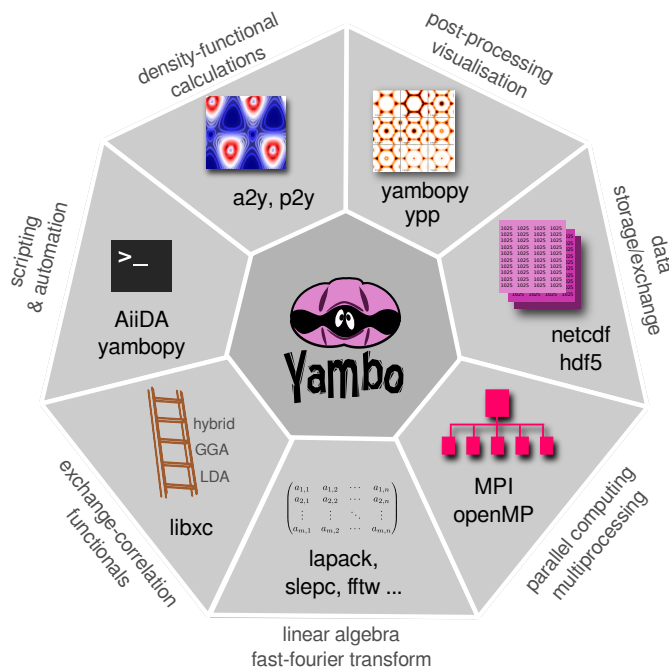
density-functional calculations

a2y, p2y

post-processing visualisation

yambopy ypp

data storage/exchange

1025 1025 1025 1025
1025 1025 1025 1025
1025 1025 1025 1025
1025 1025 1025 1025
1025 1025 1025 1025
1025 1025 1025 1025
1025 1025 1025 1025
1025 1025 1025 1025

netcdf hdf5

parallel computing multiprocessing

MPI openMP

linear algebra fast-fourier transform

$\begin{pmatrix} a_{1,1} & a_{1,2} & \cdots & a_{1,n} \\ a_{2,1} & a_{2,2} & \cdots & a_{2,n} \\ \vdots & \vdots & \ddots & \vdots \\ a_{m,1} & a_{m,2} & \cdots & a_{m,n} \end{pmatrix}$

lapack, slepc, fftw ...

exchange-correlation functionals

hybrid
GGA
LDA

libxc

scripting & automation

>_

AiiDA yambopy

Yambo